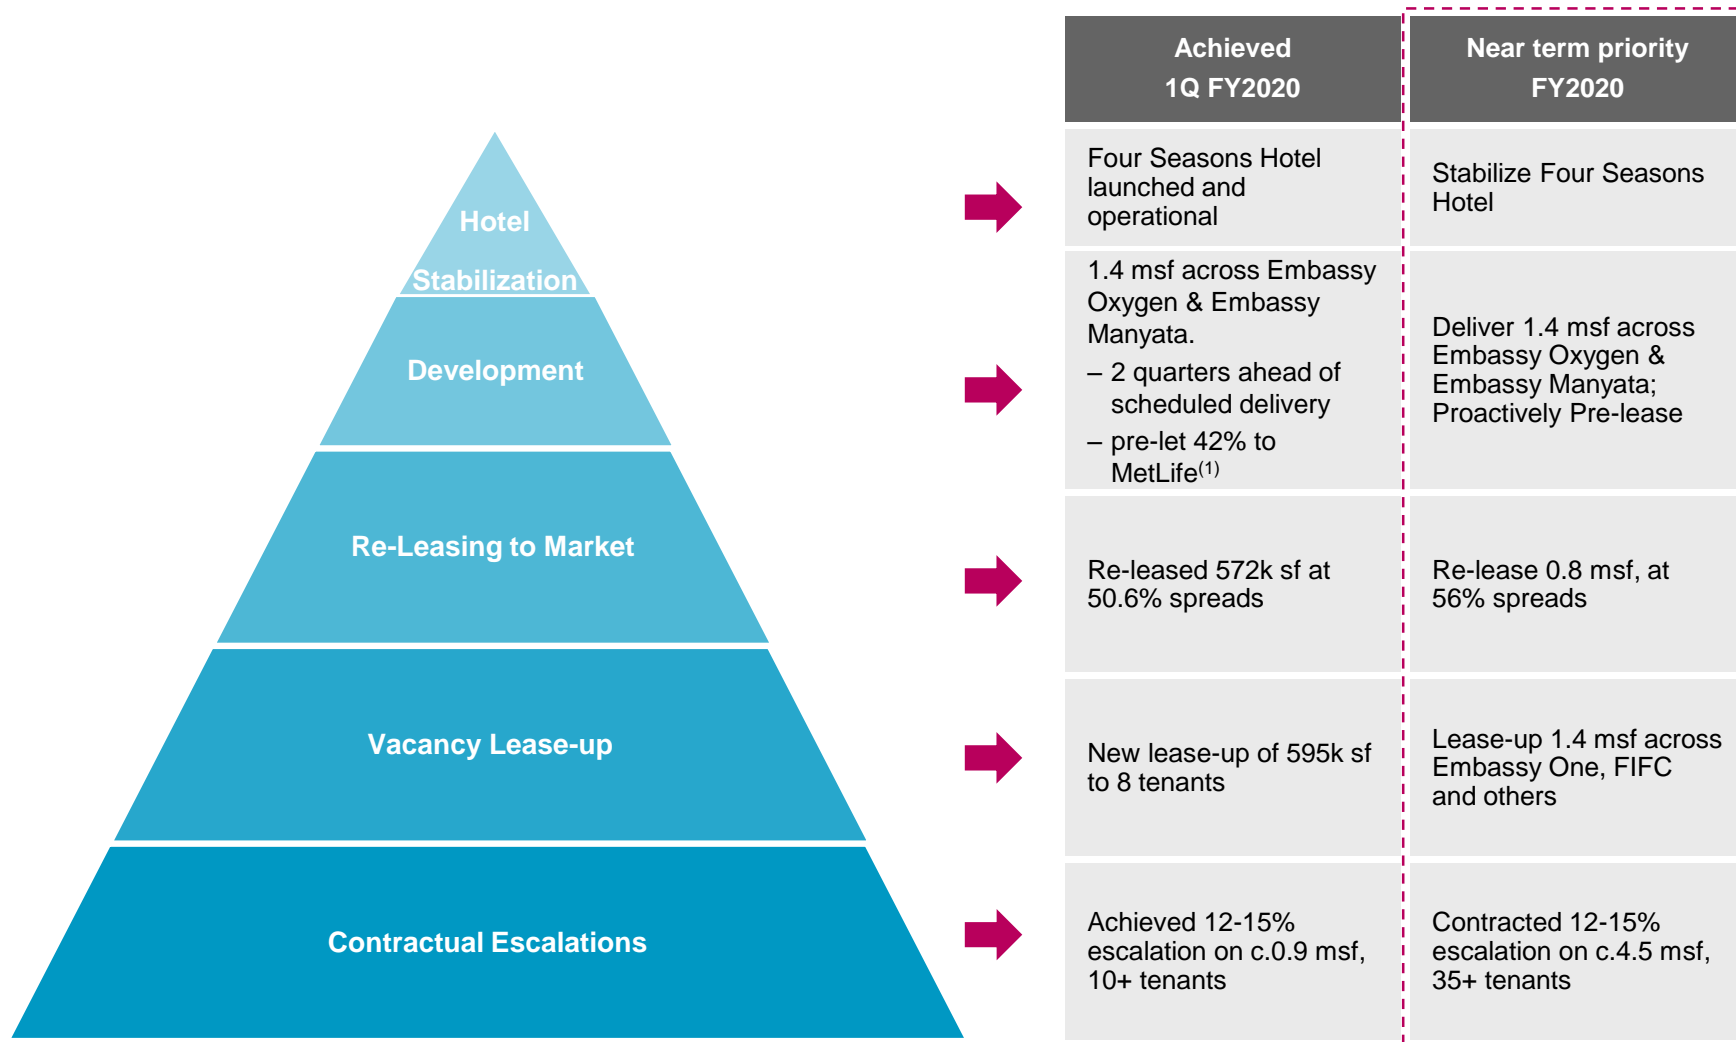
Hotel Stabilization

Development

Re-Leasing to Market

Vacancy Lease-up

Contractual Escalations

| Achieved 1Q FY2020 | Near term priority FY2020 |
|---|---|
| Four Seasons Hotel launched and operational | Stabilize Four Seasons Hotel |
| 1.4 msf across Embassy Oxygen & Embassy Manyata. – 2 quarters ahead of scheduled delivery – pre-let 42% to MetLife$^{(1)}$ | Deliver 1.4 msf across Embassy Oxygen & Embassy Manyata; Proactively Pre-lease |
| Re-leased 572k sf at 50.6% spreads | Re-lease 0.8 msf, at 56% spreads |
| New lease-up of 595k sf to 8 tenants | Lease-up 1.4 msf across Embassy One, FIFC and others |
| Achieved 12-15% escalation on c.0.9 msf, 10+ tenants | Contracted 12-15% escalation on c.4.5 msf, 35+ tenants |